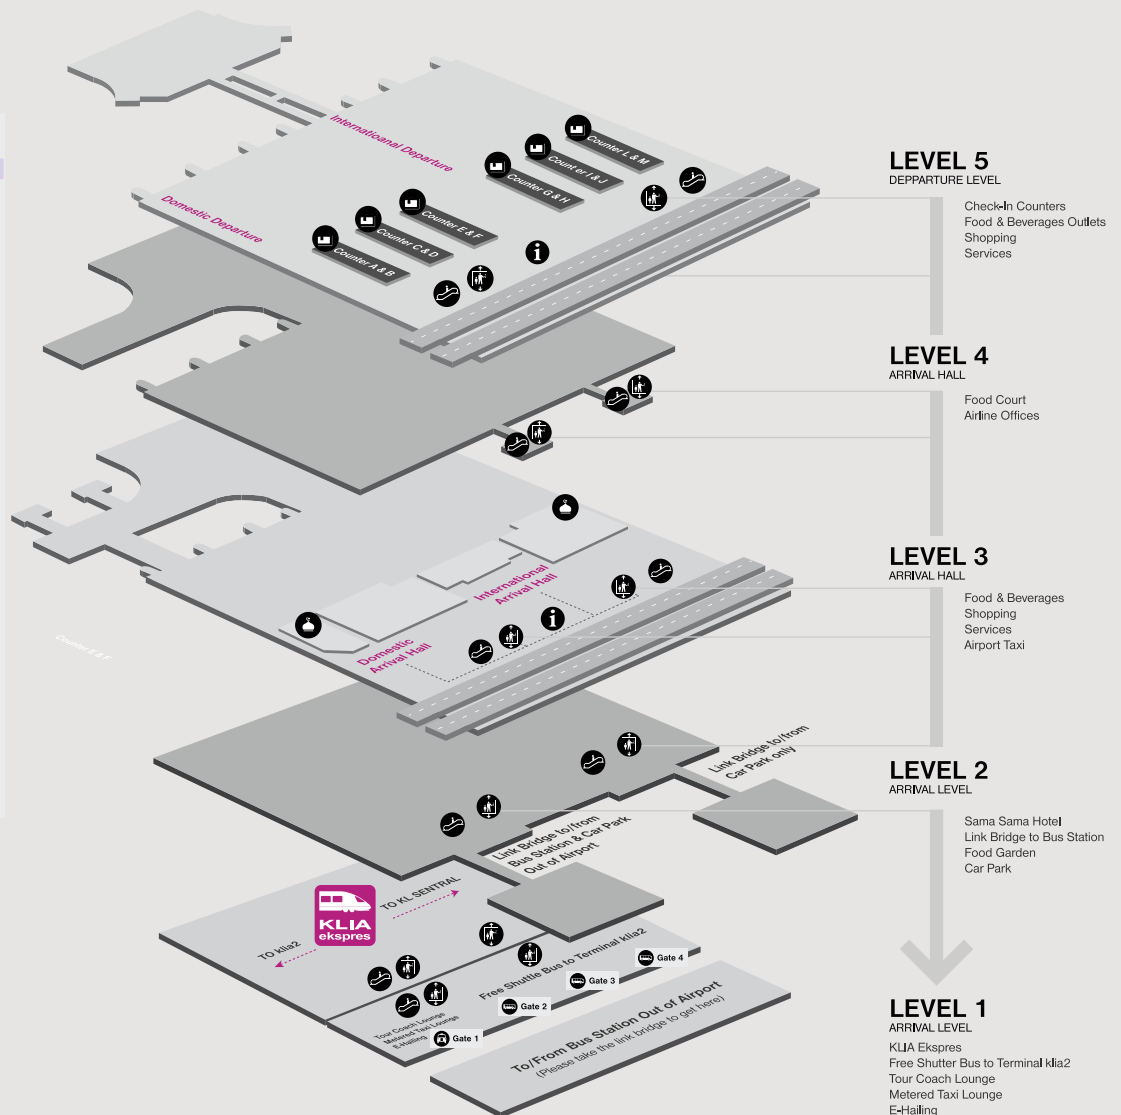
Internatioanal Departure
Domestic Departure
Counter L & M
Count er I & J
Counter G & H
Counter E & F
Counter C & D
Counter A & B

LEVEL 5
DEPPARTURE LEVEL
Check-In Counters
Food & Beverages Outlets
Shopping
Services

LEVEL 4
ARRIVAL HALL
Food Court
Airline Offices

International Arrival Hall
Domestic Arrival Hall

LEVEL 3
ARRIVAL HALL
Food & Beverages
Shopping
Services
Airport Taxi

Link Bridge to/from Car Park only
Link Bridge to/from Bus Station & Car Park Out of Airport

LEVEL 2
ARRIVAL LEVEL
Sama Sama Hotel
Link Bridge to Bus Station
Food Garden
Car Park

KLIA ekspres
TO KL SENTRAL
TO klia2
Free Shuttle Bus to Terminal klia2
Gate 4
Gate 3
Gate 2
Gate 1
Tour Coach Lounge
Metered Taxi Lounge
E-Hailing
To/From Bus Station Out of Airport
(Please take the link bridge to get here)

LEVEL 1
ARRIVAL LEVEL
KLIA Ekspres
Free Shutter Bus to Terminal klia2
Tour Coach Lounge
Metered Taxi Lounge
E-Hailing